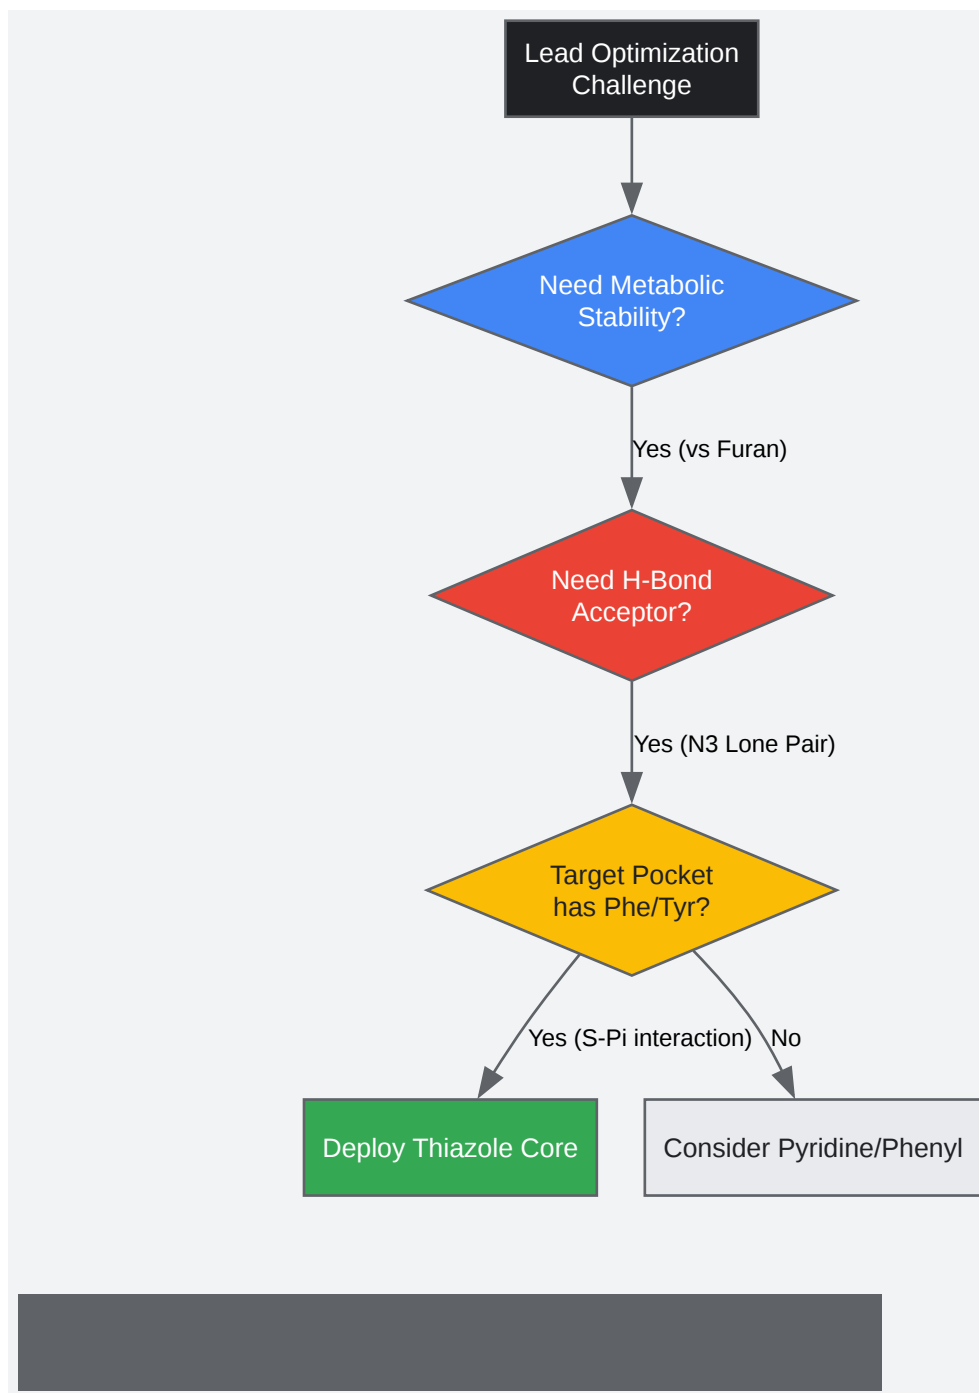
Lead Optimization Challenge

Need Metabolic Stability?

Yes (vs Furan)

Need H-Bond Acceptor?

Yes (N3 Lone Pair)

Target Pocket has Phe/Tyr?

Yes (S-Pi interaction)

No

Deploy Thiazole Core

Consider Pyridine/Phenyl